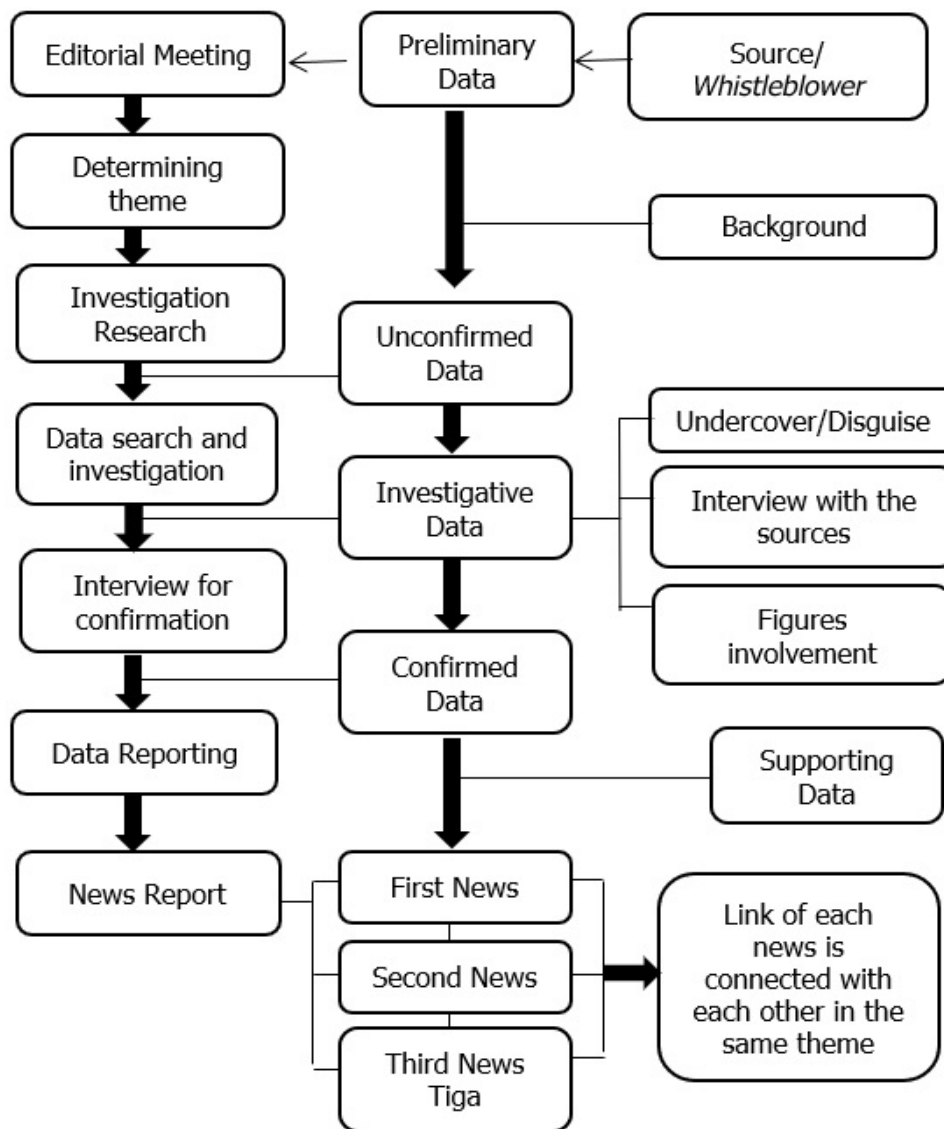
Editorial Meeting

Preliminary Data

Source/ *Whistleblower*

Determining theme

Background

Investigation Research

Unconfirmed Data

Data search and investigation

Undercover/Disguise

Investigative Data

Interview with the sources

Interview for confirmation

Figures involvement

Confirmed Data

Data Reporting

Supporting Data

News Report

First News

Second News

Third News Tiga

Link of each news is connected with each other in the same theme